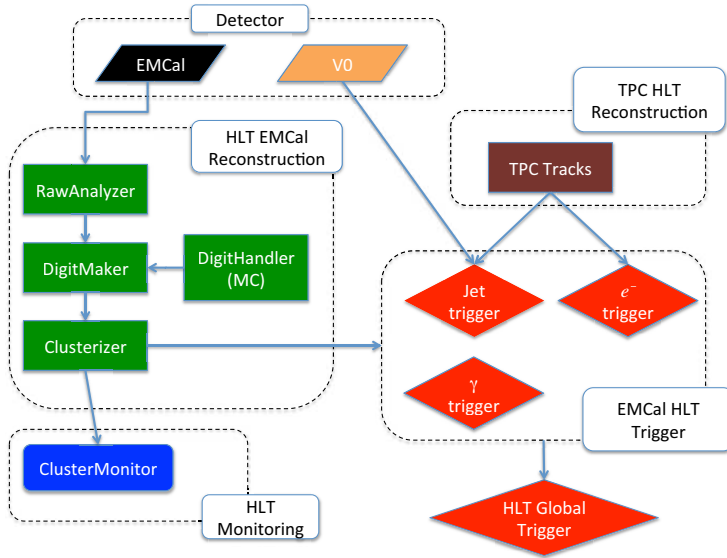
Detector

EMCal

V0

HLT EMCal Reconstruction

TPC HLT Reconstruction

RawAnalyzer

DigitMaker

DigitHandler (MC)

Clusterizer

TPC Tracks

Jet trigger

$e^-$ trigger

γ trigger

EMCal HLT Trigger

ClusterMonitor

HLT Monitoring

HLT Global Trigger